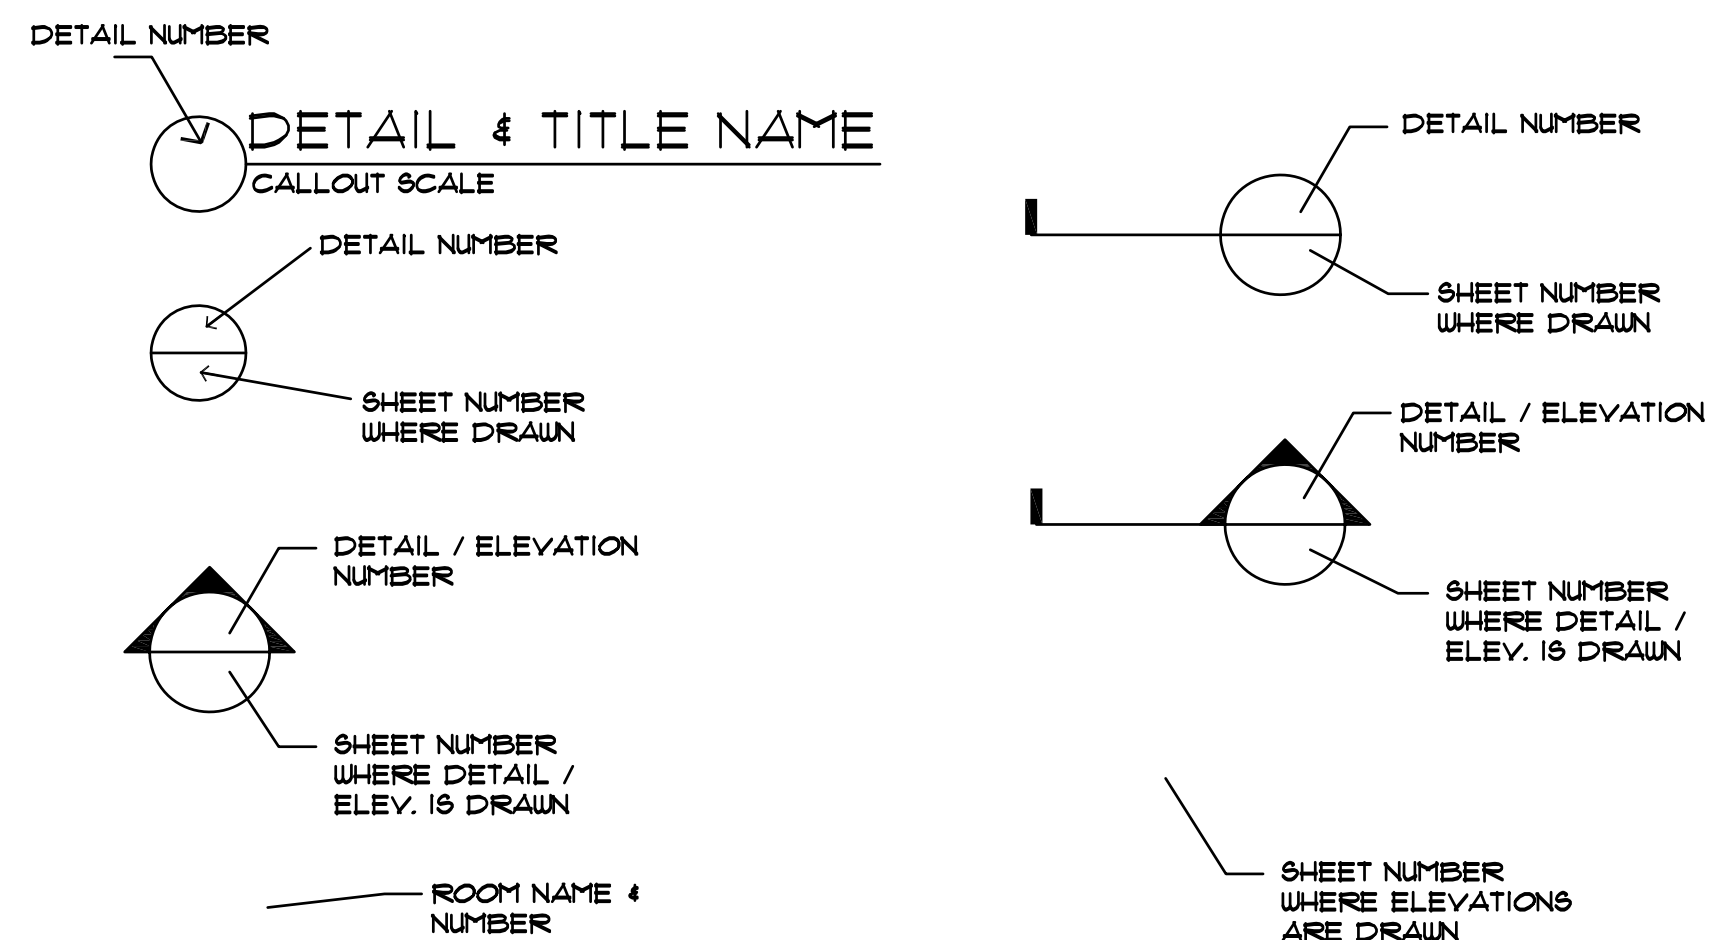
DETAIL NUMBER

DETAIL & TITLE NAME

CALLOUT SCALE

DETAIL NUMBER

SHEET NUMBER WHERE DRAWN

DETAIL / ELEVATION NUMBER

SHEET NUMBER WHERE DETAIL / ELEV. IS DRAWN

ROOM NAME & NUMBER

DETAIL NUMBER

SHEET NUMBER WHERE DRAWN

DETAIL / ELEVATION NUMBER

SHEET NUMBER WHERE DETAIL / ELEV. IS DRAWN

SHEET NUMBER WHERE ELEVATIONS ARE DRAWN